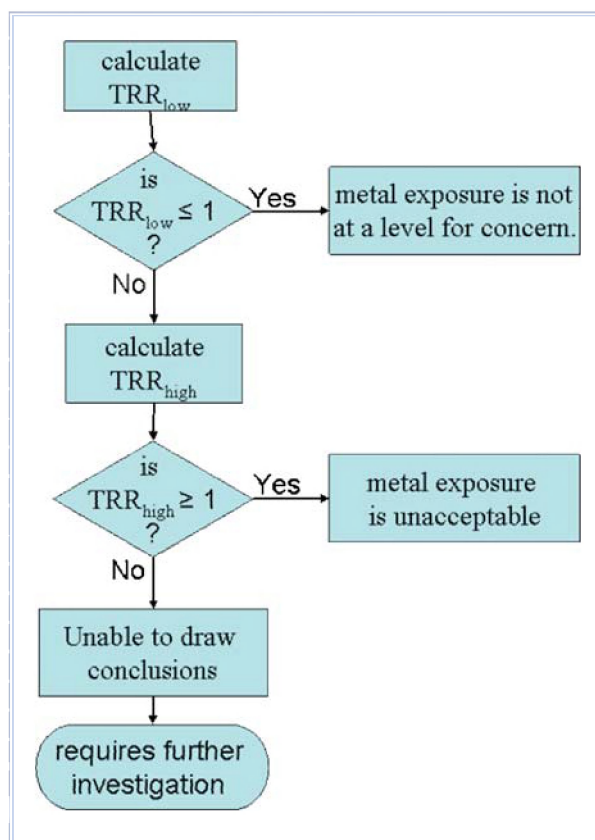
calculate $TRR_{low}$

is $TRR_{low} \leq 1$ ?

Yes

metal exposure is not at a level for concern.

No

calculate $TRR_{high}$

is $TRR_{high} \geq 1$ ?

Yes

metal exposure is unacceptable

No

Unable to draw conclusions

requires further investigation